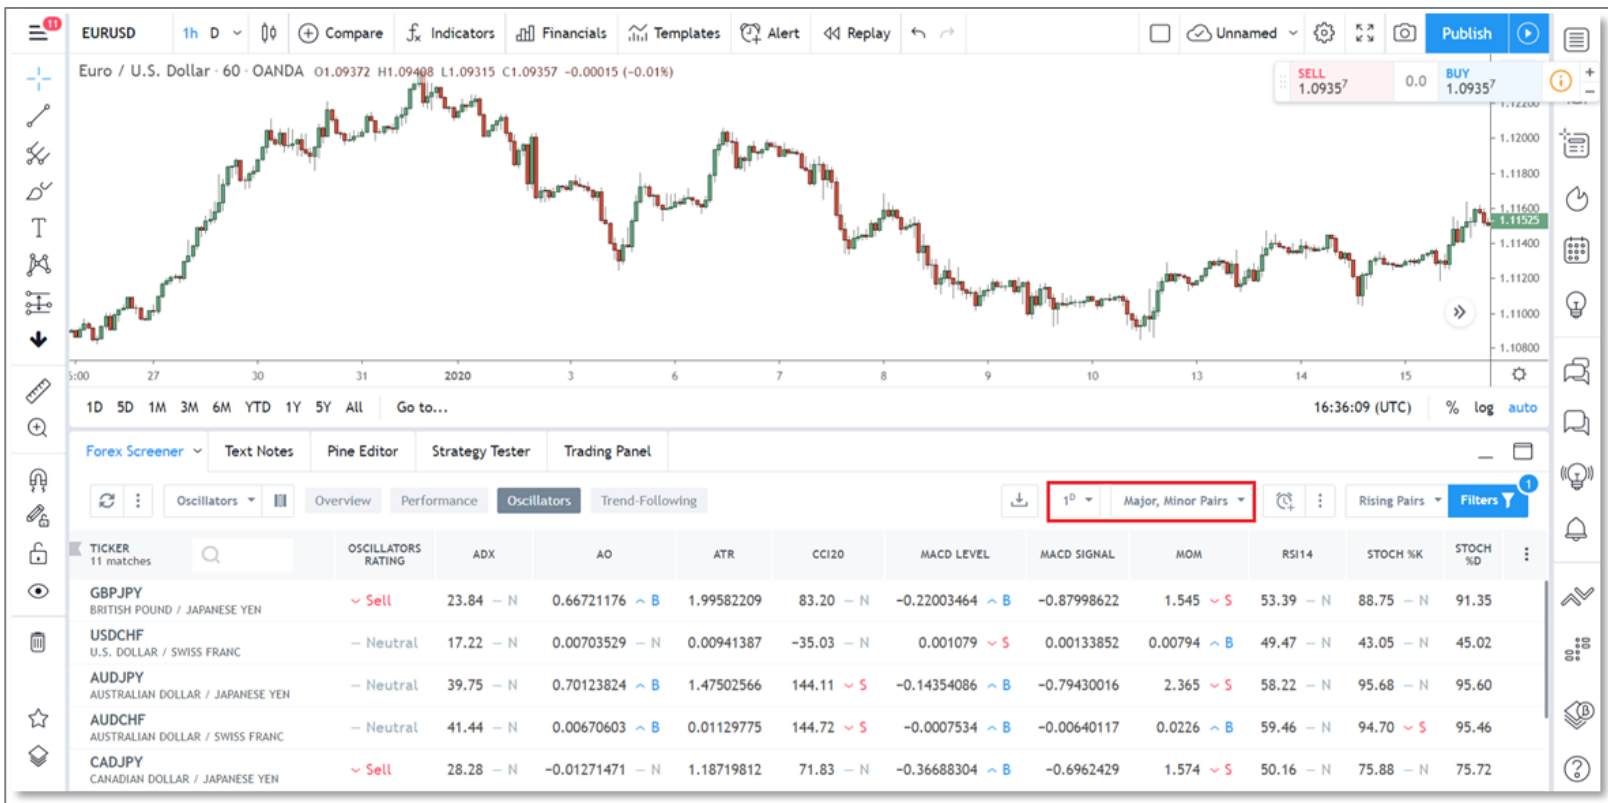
11 EURUSD 1h D Compare Indicators Financials Templates Alert Replay Unnamed Publish

Euro / U.S. Dollar · 60 · OANDA O1.09372 H1.09408 L1.09315 C1.09357 −0.00015 (−0.01%)

SELL 1.0935$^7$ 0.0 BUY 1.0935$^7$

1.12200 1.12000 1.11800 1.11600 1.11525 1.11400 1.11200 1.11000 1.10800

5:00 27 30 31 2020 3 6 7 8 9 10 13 14 15

1D 5D 1M 3M 6M YTD 1Y 5Y All Go to... 16:36:09 (UTC) % log auto

Forex Screener Text Notes Pine Editor Strategy Tester Trading Panel

Oscillators Overview Performance Oscillators Trend-Following 1D Major, Minor Pairs Rising Pairs Filters 1

| TICKER 11 matches | OSCILLATORS RATING | ADX | AO | ATR | CCI20 | MACD LEVEL | MACD SIGNAL | MOM | RSI14 | STOCH %K | STOCH %D |
|---|---|---|---|---|---|---|---|---|---|---|---|
| GBPJPY BRITISH POUND / JAPANESE YEN | Sell | 23.84 — N | 0.66721176 B | 1.99582209 | 83.20 — N | −0.22003464 B | −0.87998622 | 1.545 S | 53.39 — N | 88.75 — N | 91.35 |
| USDCHF U.S. DOLLAR / SWISS FRANC | — Neutral | 17.22 — N | 0.00703529 — N | 0.00941387 | −35.03 — N | 0.001079 S | 0.00133852 | 0.00794 B | 49.47 — N | 43.05 — N | 45.02 |
| AUDJPY AUSTRALIAN DOLLAR / JAPANESE YEN | — Neutral | 39.75 — N | 0.70123824 B | 1.47502566 | 144.11 S | −0.14354086 B | −0.79430016 | 2.365 S | 58.22 — N | 95.68 — N | 95.60 |
| AUDCHF AUSTRALIAN DOLLAR / SWISS FRANC | — Neutral | 41.44 — N | 0.00670603 B | 0.01129775 | 144.72 S | −0.0007534 B | −0.00640117 | 0.0226 B | 59.46 — N | 94.70 S | 95.46 |
| CADJPY CANADIAN DOLLAR / JAPANESE YEN | Sell | 28.28 — N | −0.01271471 — N | 1.18719812 | 71.83 — N | −0.36688304 B | −0.6962429 | 1.574 S | 50.16 — N | 75.88 — N | 75.72 |